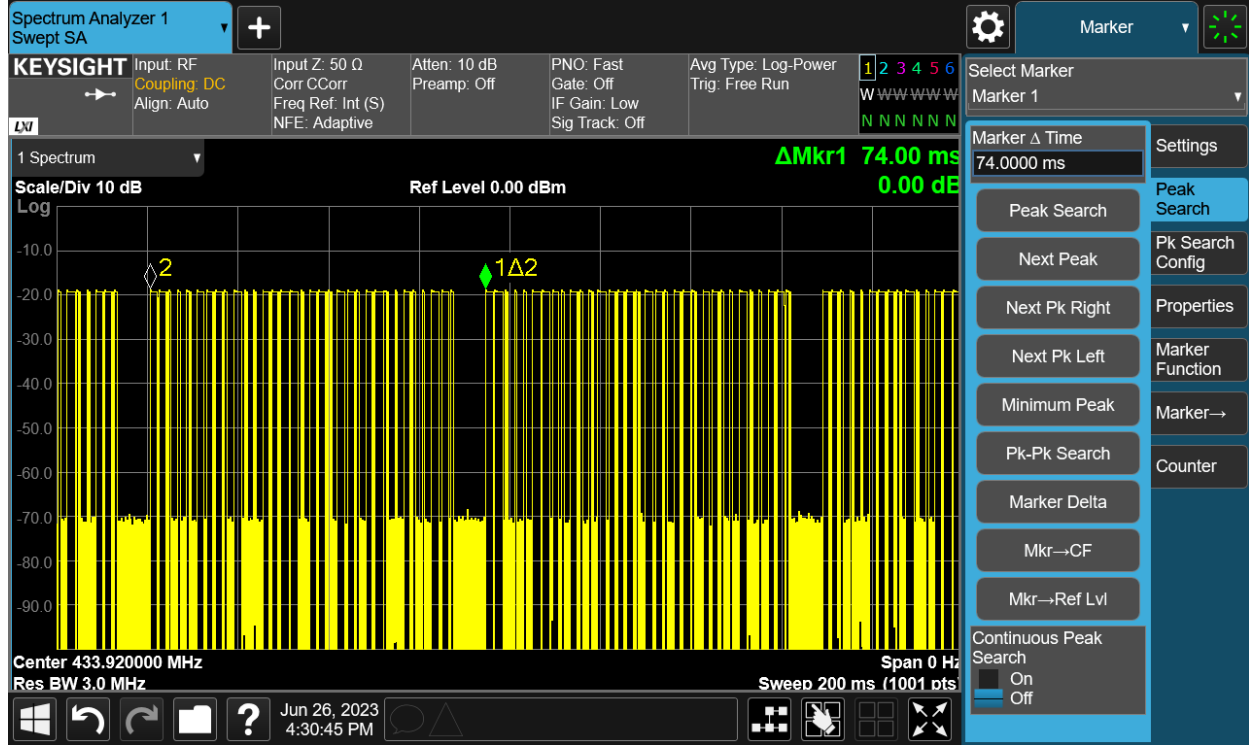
Spectrum Analyzer 1
Swept SA

Marker

KEYSIGHT
LXI

Input: RF
Coupling: DC
Align: Auto

Input Z: 50 Ω
Corr CCorr
Freq Ref: Int (S)
NFE: Adaptive

Atten: 10 dB
Preamp: Off

PNO: Fast
Gate: Off
IF Gain: Low
Sig Track: Off

Avg Type: Log-Power
Trig: Free Run

1 2 3 4 5 6
W W W W W W
N N N N N N

Select Marker
Marker 1

1 Spectrum

ΔMkr1 74.00 ms
0.00 dB

Scale/Div 10 dB
Log

Ref Level 0.00 dBm

-10.0
-20.0
-30.0
-40.0
-50.0
-60.0
-70.0
-80.0
-90.0

2
1Δ2

Center 433.920000 MHz
Res BW 3.0 MHz

Span 0 Hz
Sweep 200 ms (1001 pts)

Marker Δ Time
74.0000 ms

Peak Search
Next Peak
Next Pk Right
Next Pk Left
Minimum Peak
Pk-Pk Search
Marker Delta
Mkr→CF
Mkr→Ref Lvl

Continuous Peak Search
On
Off

Settings
Peak Search
Pk Search Config
Properties
Marker Function
Marker→
Counter

Jun 26, 2023
4:30:45 PM